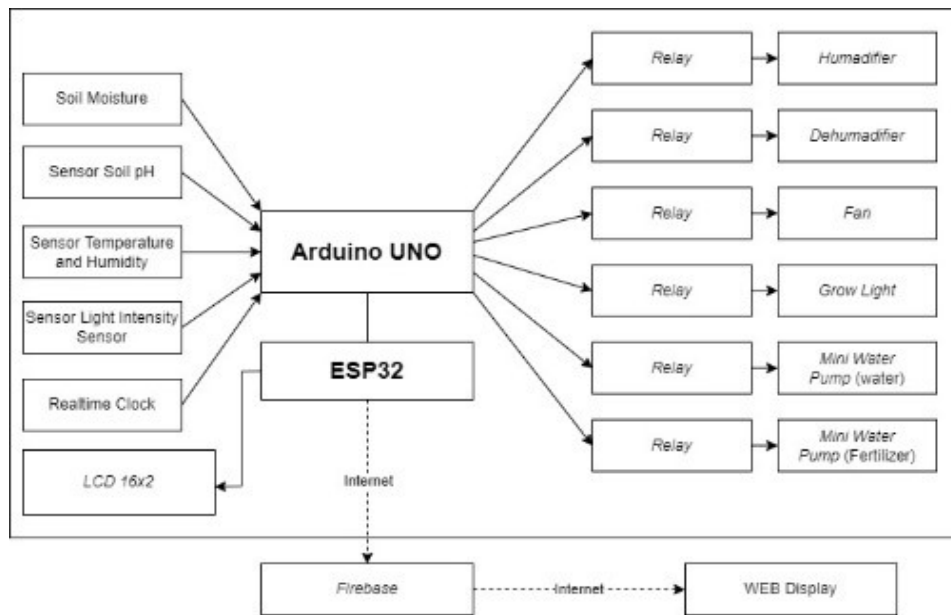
Soil Moisture

Sensor Soil pH

Sensor Temperature and Humidity

Sensor Light Intensity Sensor

Realtime Clock

LCD 16x2

Arduino UNO

ESP32

Internet

Relay

Humadifier

Relay

Dehumadifier

Relay

Fan

Relay

Grow Light

Relay

Mini Water Pump (water)

Relay

Mini Water Pump (Fertilizer)

Firebase

Internet

WEB Display